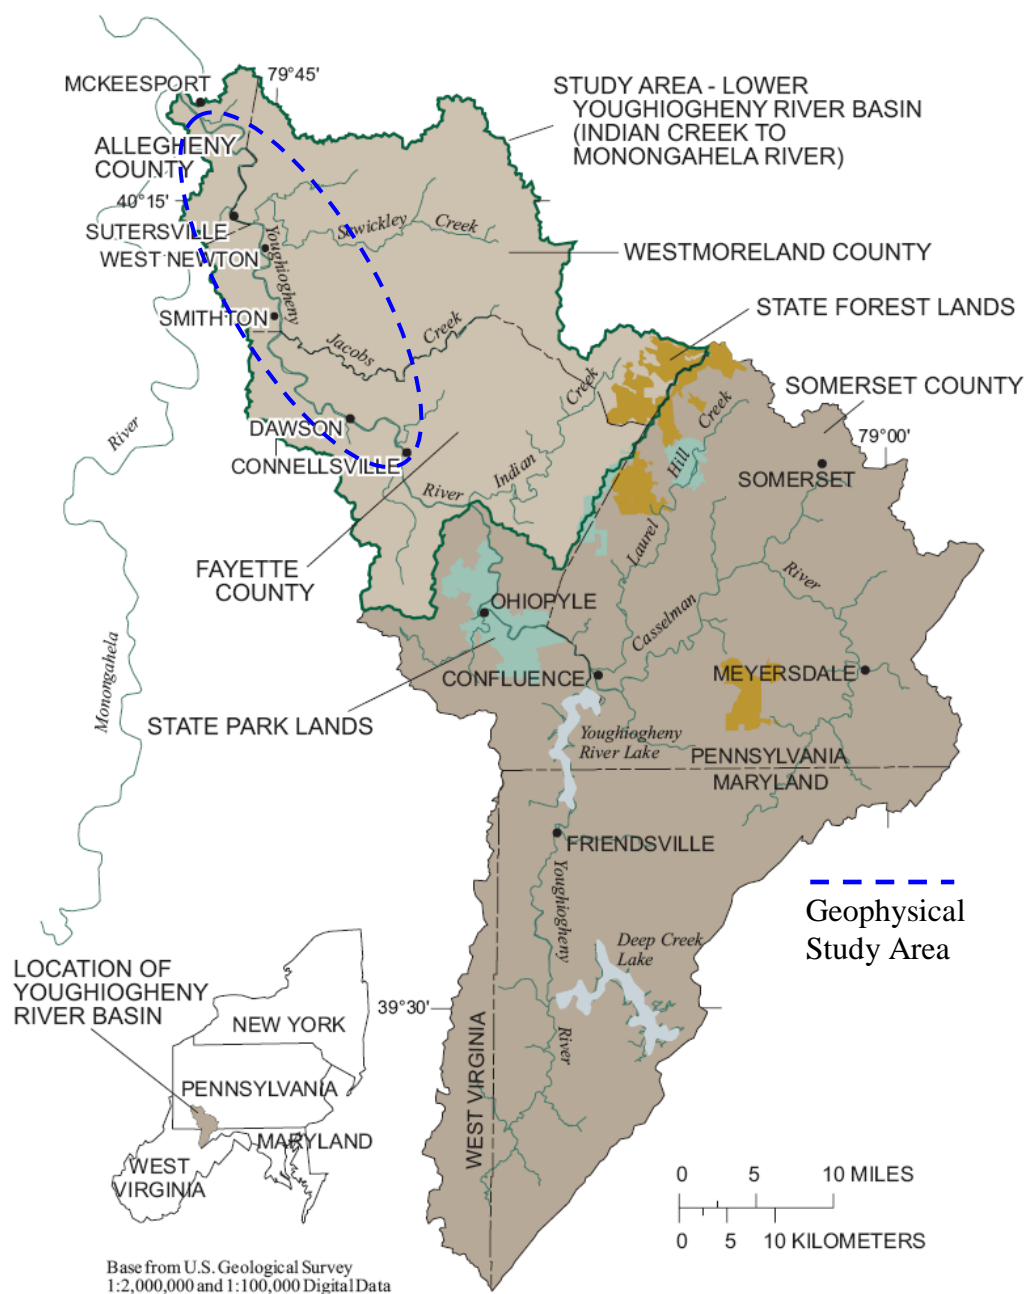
MCKEESPORT
79°45'
STUDY AREA - LOWER YOUGHIOGHENY RIVER BASIN (INDIAN CREEK TO MONONGAHELA RIVER)
ALLEGHENY COUNTY
40°15'
SUTERSVILLE
WEST NEWTON
Sewickley Creek
WESTMORELAND COUNTY
Youghiogheny
SMITHTON
Jacobs Creek
STATE FOREST LANDS
Creek
SOMERSET COUNTY
River
DAWSON
Creek
79°00'
CONNELLSVILLE
Hill
SOMERSET
River
Indian
FAYETTE COUNTY
Laurel
River
OHIOPYLE
Casselman
CONFLUENCE
MEYERSDALE
STATE PARK LANDS
Youghiogheny River Lake
PENNSYLVANIA
MARYLAND
Monongahela
FRIENDSVILLE
Youghiogheny
Geophysical Study Area
Deep Creek Lake
LOCATION OF YOUGHIOGHENY RIVER BASIN
39°30'
NEW YORK
River
PENNSYLVANIA
WEST VIRGINIA
MARYLAND
WEST VIRGINIA
0 5 10 MILES
0 5 10 KILOMETERS
Base from U.S. Geological Survey 1:2,000,000 and 1:100,000 Digital Data